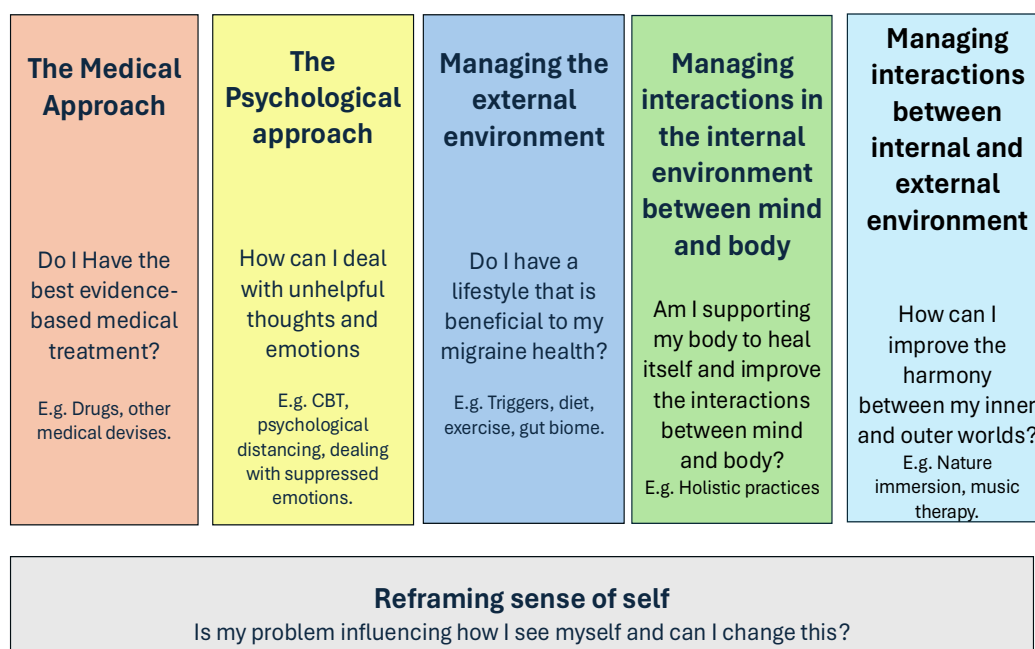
The Medical Approach

Do I Have the best evidence-based medical treatment?

E.g. Drugs, other medical devises.

The Psychological approach

How can I deal with unhelpful thoughts and emotions

E.g. CBT, psychological distancing, dealing with suppressed emotions.

Managing the external environment

Do I have a lifestyle that is beneficial to my migraine health?

E.g. Triggers, diet, exercise, gut biome.

Managing interactions in the internal environment between mind and body

Am I supporting my body to heal itself and improve the interactions between mind and body?

E.g. Holistic practices

Managing interactions between internal and external environment

How can I improve the harmony between my inner and outer worlds?

E.g. Nature immersion, music therapy.

Reframing sense of self

Is my problem influencing how I see myself and can I change this?